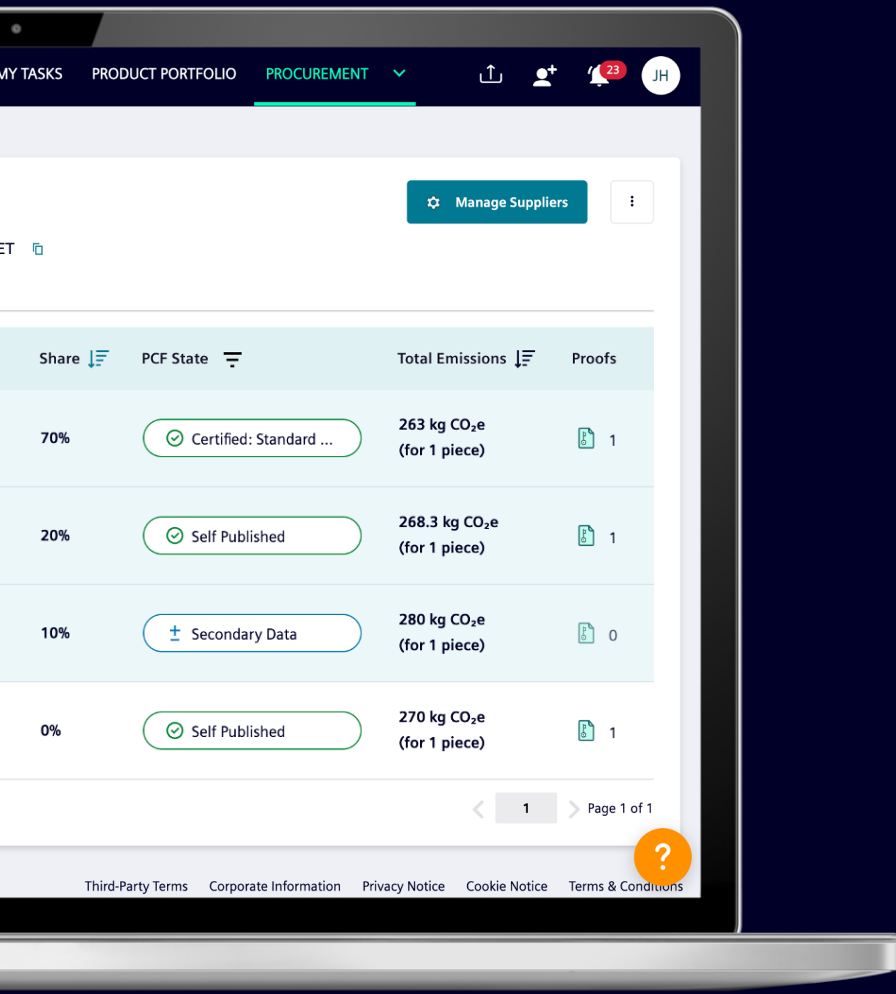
MY TASKS PRODUCT PORTFOLIO PROCUREMENT

23

JH

Manage Suppliers

ET

| Share | PCF State | Total Emissions | Proofs |
|---|---|---|---|
| 70% | Certified: Standard ... | 263 kg $CO_2e$ (for 1 piece) | 1 |
| 20% | Self Published | 268.3 kg $CO_2e$ (for 1 piece) | 1 |
| 10% | Secondary Data | 280 kg $CO_2e$ (for 1 piece) | 0 |
| 0% | Self Published | 270 kg $CO_2e$ (for 1 piece) | 1 |

1 Page 1 of 1

?

Third-Party Terms Corporate Information Privacy Notice Cookie Notice Terms & Conditions